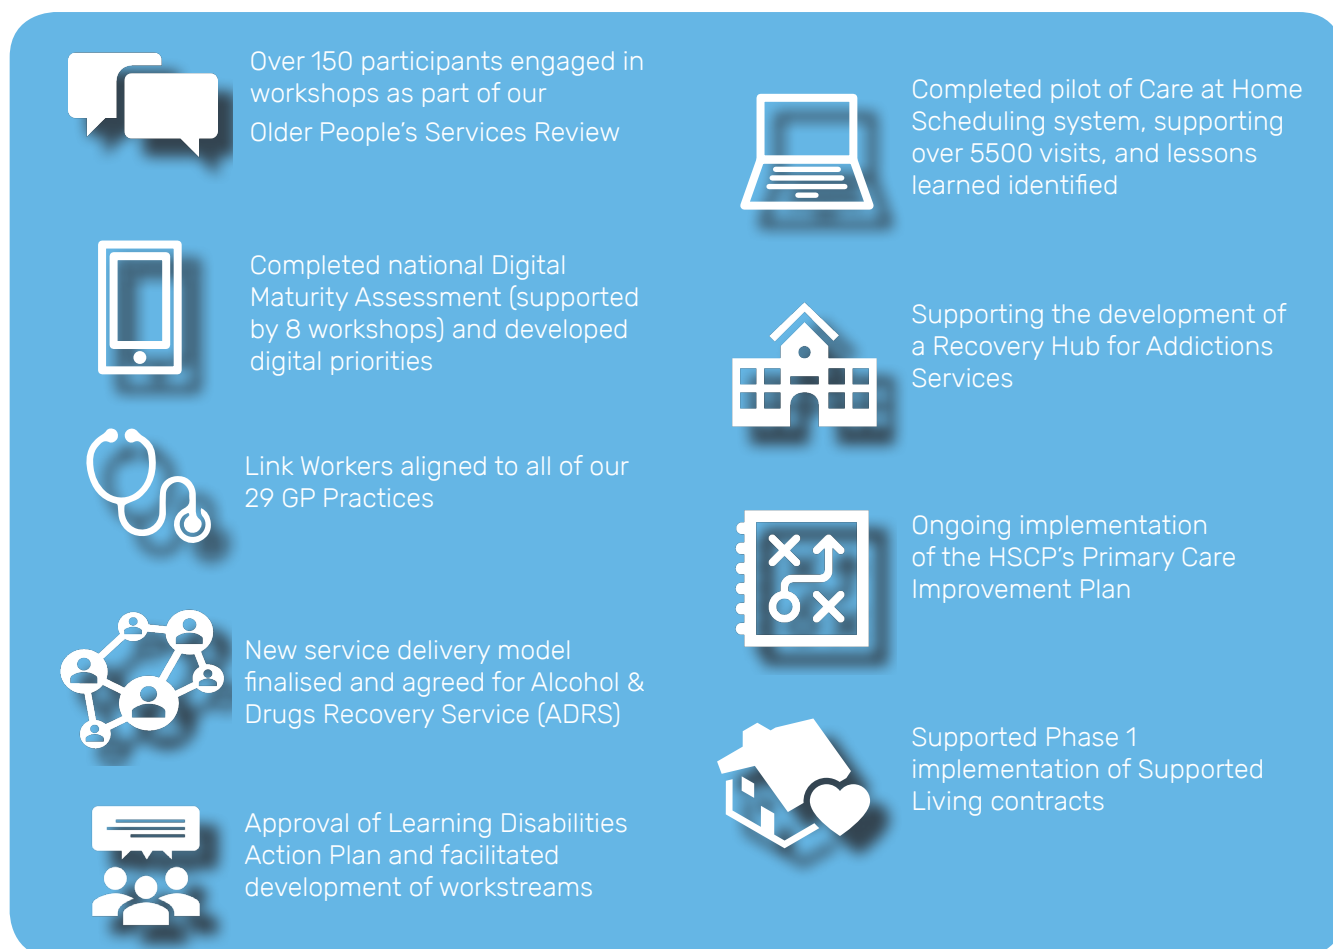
Over 150 participants engaged in workshops as part of our Older People's Services Review

Completed national Digital Maturity Assessment (supported by 8 workshops) and developed digital priorities

Link Workers aligned to all of our 29 GP Practices

New service delivery model finalised and agreed for Alcohol & Drugs Recovery Service (ADRS)

Approval of Learning Disabilities Action Plan and facilitated development of workstreams

Completed pilot of Care at Home Scheduling system, supporting over 5500 visits, and lessons learned identified

Supporting the development of a Recovery Hub for Addictions Services

Ongoing implementation of the HSCP's Primary Care Improvement Plan

Supported Phase 1 implementation of Supported Living contracts